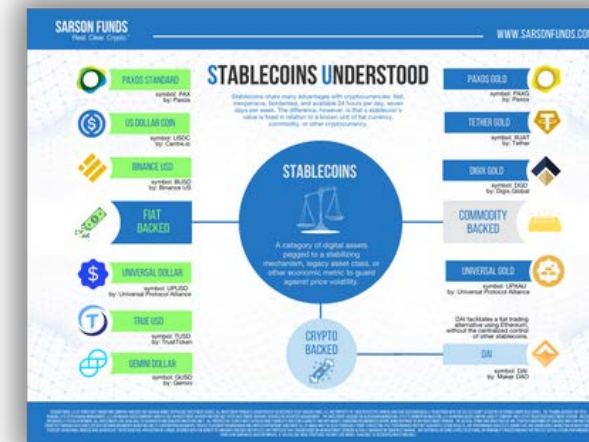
SARSON FUNDS
Real. Clear. Crypto.

WWW.SARSONFUNDS.CO

STABLECOINS UNDERSTOOD

Stablecoins share many advantages with cryptocurrencies: fast, inexpensive, borderless, and available 24 hours per day, seven days per week. The difference, however, is that a stablecoin's value is fixed in relation to a known unit of fiat currency, commodity, or other cryptocurrency.

PAXOS STANDARD
symbol: PAX
by: Paxos

US DOLLAR COIN
symbol: USDC
by: Centre.io

BINANCE USD
symbol: BUSD
by: Binance US

FIAT BACKED

UNIVERSAL DOLLAR
symbol: UPUSD
by: Universal Protocol Alliance

TRUE USD
symbol: TUSD
by: TrustToken

GEMINI DOLLAR
symbol: GUSD
by: Gemini

STABLECOINS

A category of digital assets pegged to a stabilizing mechanism, legacy asset class, or other economic metric to guard against price volatility.

CRYPTO BACKED

PAXOS GOLD
symbol: PAXG
by: Paxos

TETHER GOLD
symbol: XAUT
by: Tether

DIGIX GOLD
symbol: DGD
by: Digix.Global

COMMODITY BACKED

UNIVERSAL GOLD
symbol: UPXAU
by: Universal Protocol Alliance

DAI facilitates a fiat trading alternative using Ethereum, without the centralized control of other stablecoins.

DAI
symbol: DAI
by: Maker DAO

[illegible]